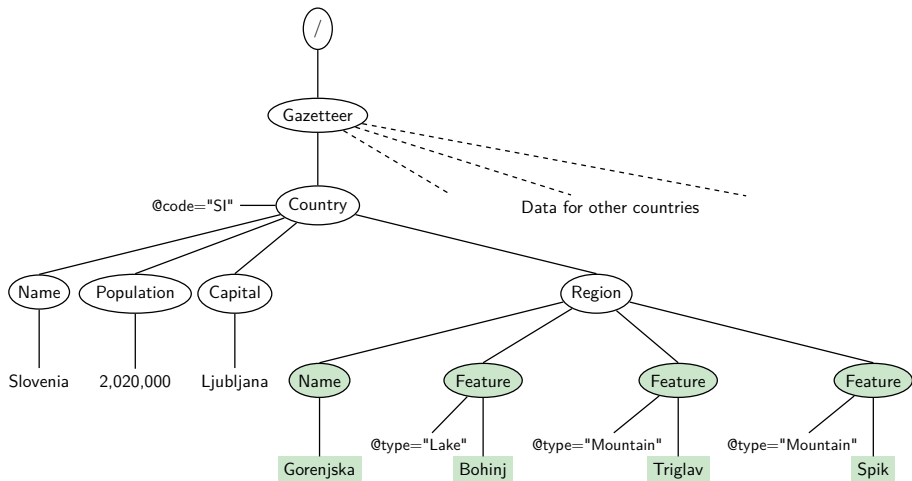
/

Gazetteer

@code="SI"

Country

Data for other countries

Name

Population

Capital

Region

Slovenia

2,020,000

Ljubljana

Name

Feature

Feature

Feature

@type="Lake"

@type="Mountain"

@type="Mountain"

Gorenjska

Bohinj

Triglav

Spik